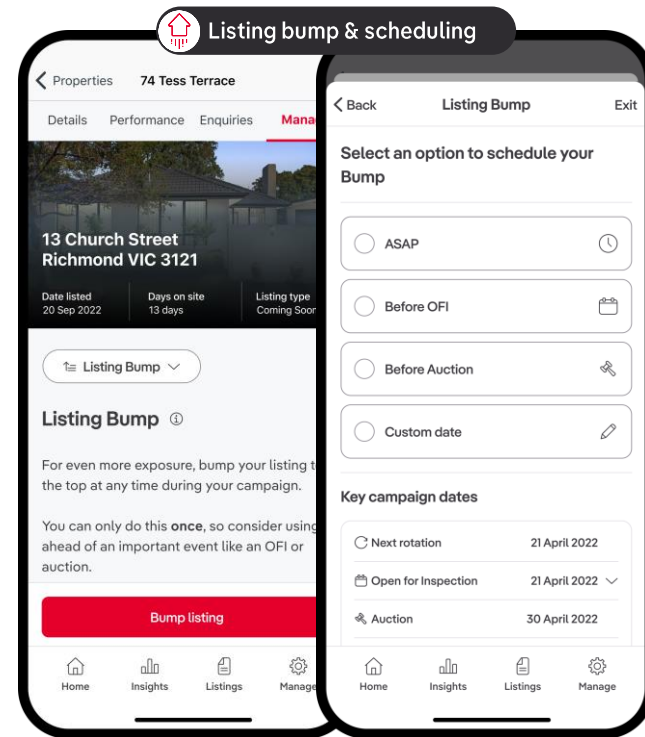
Listing bump & scheduling

Properties 74 Tess Terrace

Details Performance Enquiries Mana

13 Church Street
Richmond VIC 3121

Date listed
20 Sep 2022

Days on site
13 days

Listing type
Coming Soon

Listing Bump

Listing Bump

For even more exposure, bump your listing t the top at any time during your campaign.

You can only do this **once**, so consider using ahead of an important event like an OFI or auction.

Bump listing

Home Insights Listings Manage

Back Listing Bump Exit

Select an option to schedule your Bump

ASAP

Before OFI

Before Auction

Custom date

Key campaign dates

| | |
|---|---|
| Next rotation | 21 April 2022 |
| Open for Inspection | 21 April 2022 |
| Auction | 30 April 2022 |

Home Insights Listings Manage